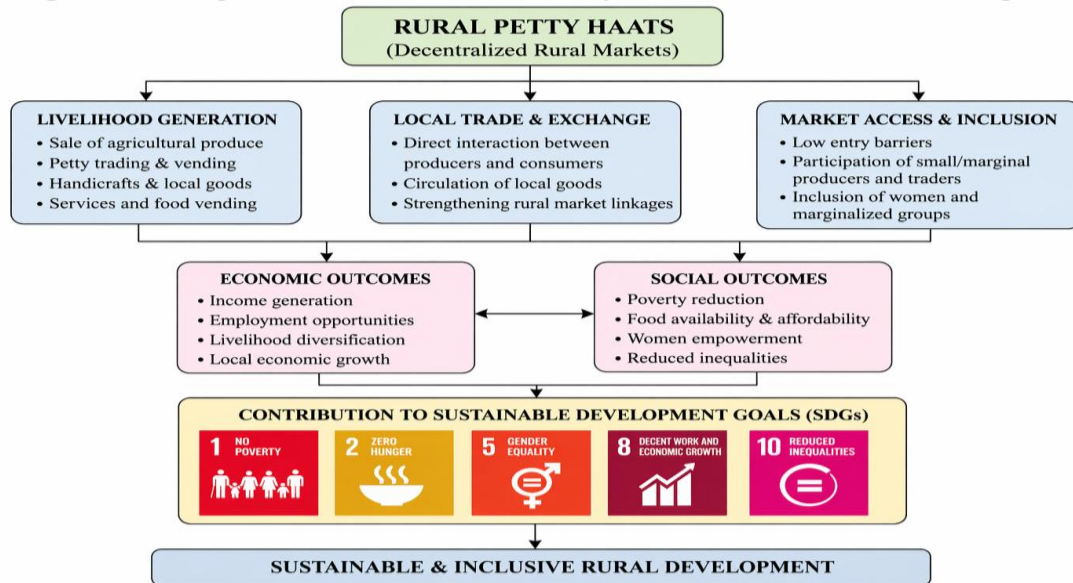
RURAL PETTY HAATS
(Decentralized Rural Markets)

LIVELIHOOD GENERATION
• Sale of agricultural produce
• Petty trading & vending
• Handicrafts & local goods
• Services and food vending

LOCAL TRADE & EXCHANGE
• Direct interaction between producers and consumers
• Circulation of local goods
• Strengthening rural market linkages

MARKET ACCESS & INCLUSION
• Low entry barriers
• Participation of small/marginal producers and traders
• Inclusion of women and marginalized groups

ECONOMIC OUTCOMES
• Income generation
• Employment opportunities
• Livelihood diversification
• Local economic growth

SOCIAL OUTCOMES
• Poverty reduction
• Food availability & affordability
• Women empowerment
• Reduced inequalities

CONTRIBUTION TO SUSTAINABLE DEVELOPMENT GOALS (SDGs)

1 NO POVERTY

2 ZERO HUNGER

5 GENDER EQUALITY

8 DECENT WORK AND ECONOMIC GROWTH

10 REDUCED INEQUALITIES

SUSTAINABLE & INCLUSIVE RURAL DEVELOPMENT